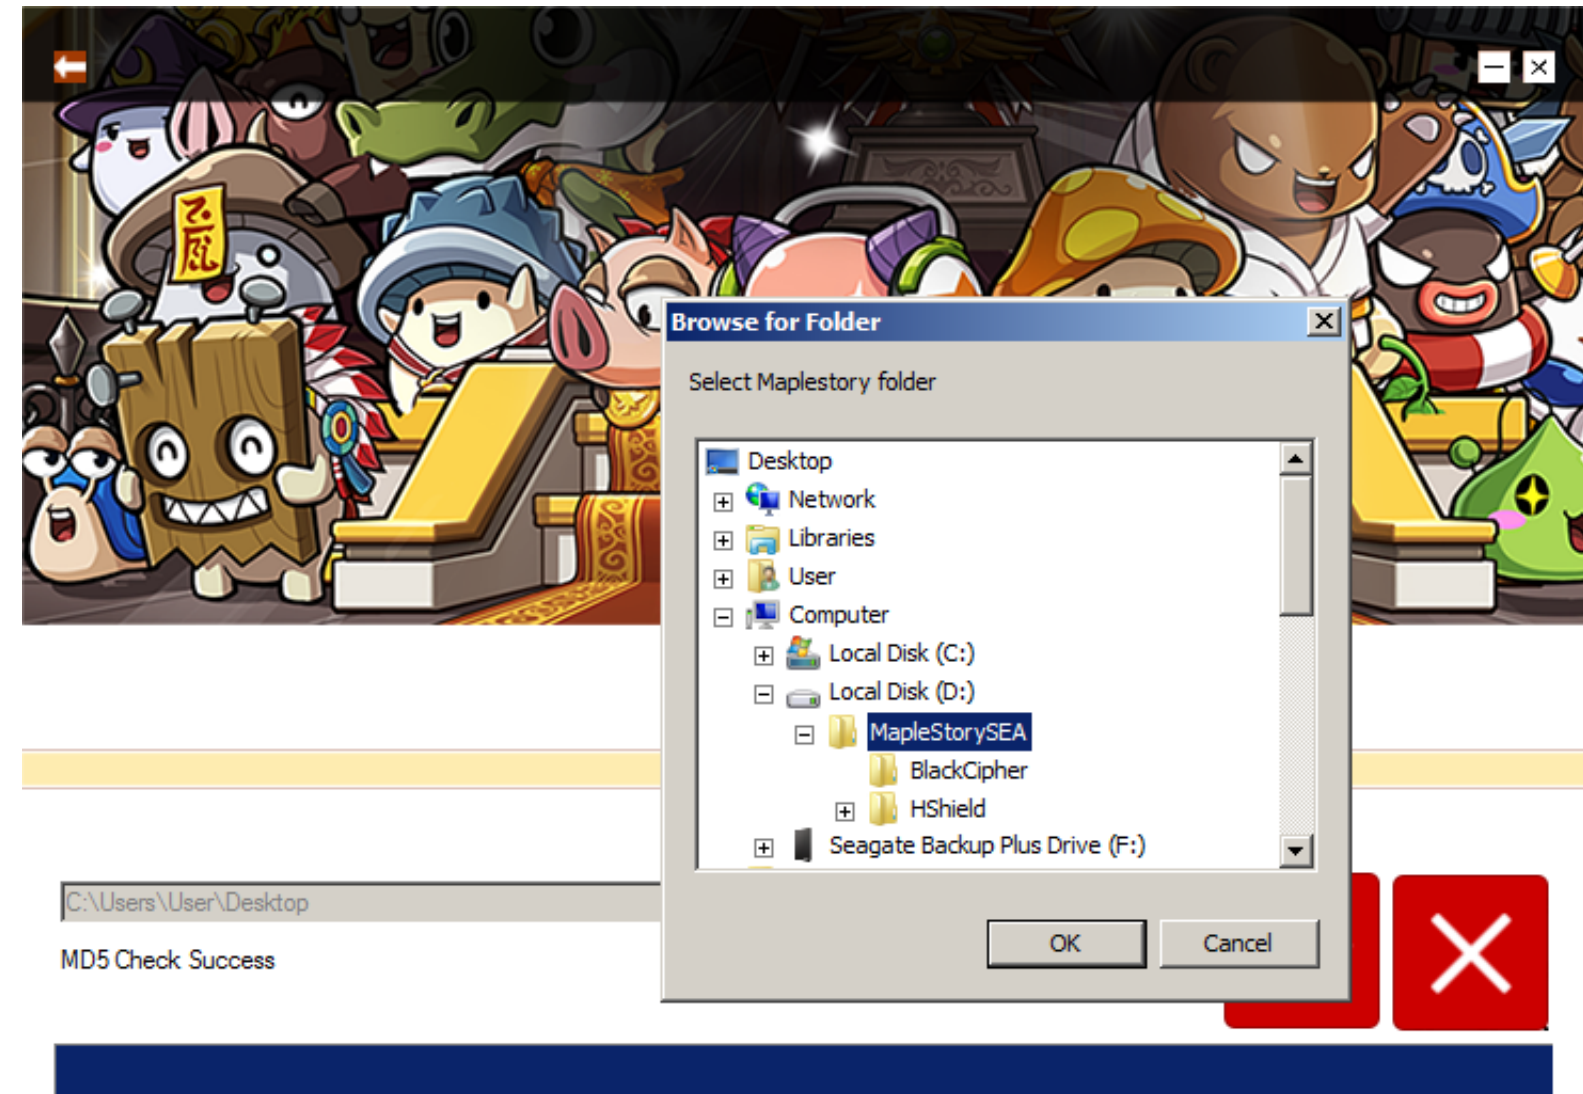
Browse for Folder

Select Maplestory folder

Desktop
Network
Libraries
User
Computer
Local Disk (C:)
Local Disk (D:)
MapleStorySEA
BlackCipher
HShield
Seagate Backup Plus Drive (F:)

OK
Cancel

C:\Users\User\Desktop

MD5 Check Success